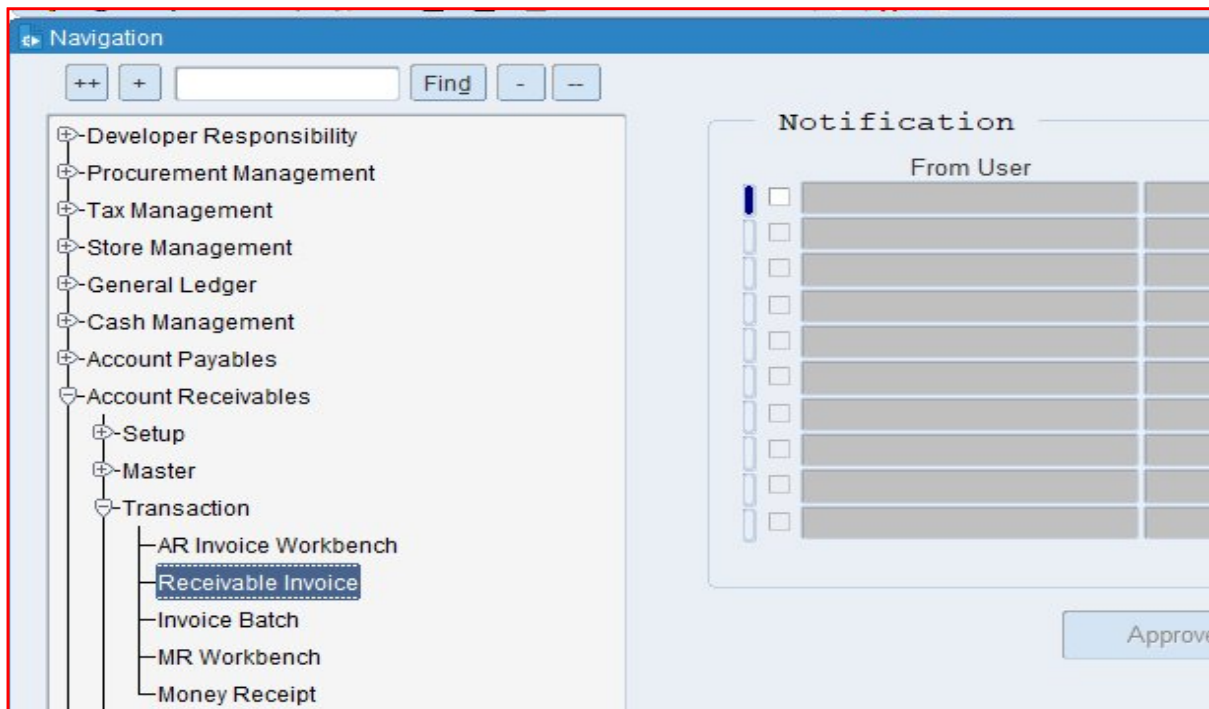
Navigation

++ + Find - --

Developer Responsibility
Procurement Management
Tax Management
Store Management
General Ledger
Cash Management
Account Payables
Account Receivables
Setup
Master
Transaction
AR Invoice Workbench
Receivable Invoice
Invoice Batch
MR Workbench
Money Receipt

Notification

From User

Approve